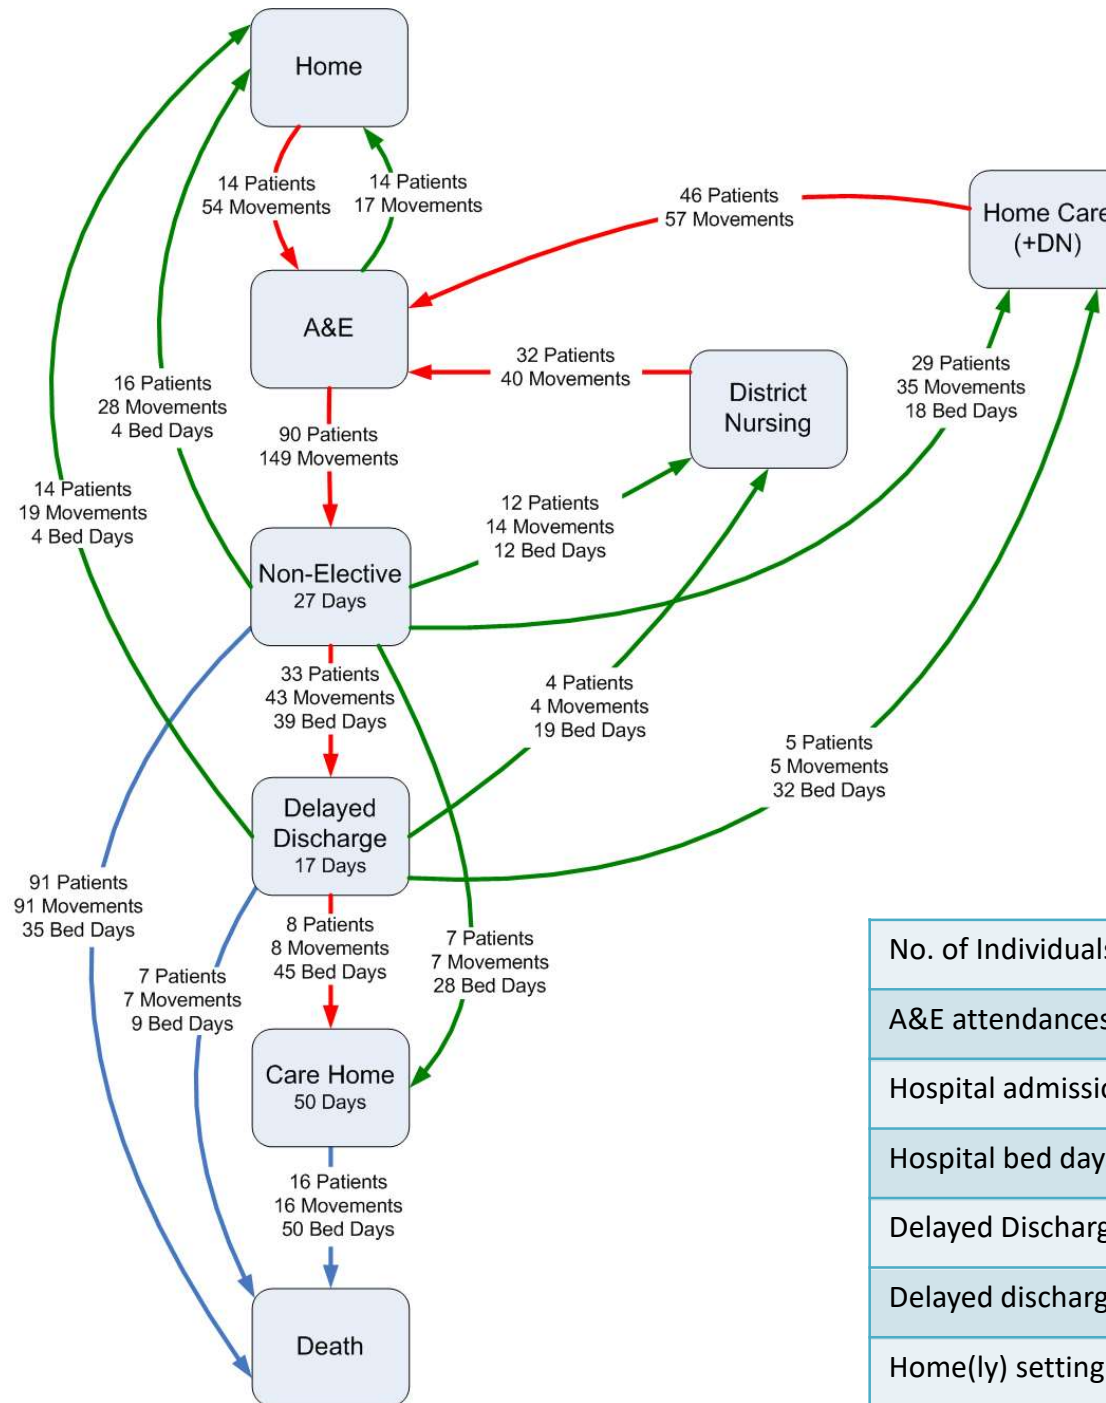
Home

14 Patients
54 Movements

14 Patients
17 Movements

46 Patients
57 Movements

Home Care
(+DN)

A&E

32 Patients
40 Movements

District Nursing

29 Patients
35 Movements
18 Bed Days

16 Patients
28 Movements
4 Bed Days

90 Patients
149 Movements

14 Patients
19 Movements
4 Bed Days

12 Patients
14 Movements
12 Bed Days

Non-Elective
27 Days

33 Patients
43 Movements
39 Bed Days

4 Patients
4 Movements
19 Bed Days

5 Patients
5 Movements
32 Bed Days

Delayed Discharge
17 Days

91 Patients
91 Movements
35 Bed Days

8 Patients
8 Movements
45 Bed Days

7 Patients
7 Movements
28 Bed Days

7 Patients
7 Movements
9 Bed Days

Care Home
50 Days

16 Patients
16 Movements
50 Bed Days

Death

| No. of Individual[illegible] |
|---|
| A&E attendance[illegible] |
| Hospital admissi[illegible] |
| Hospital bed day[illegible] |
| Delayed Discharg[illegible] |
| Delayed discharg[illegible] |
| Home(ly) setting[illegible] |